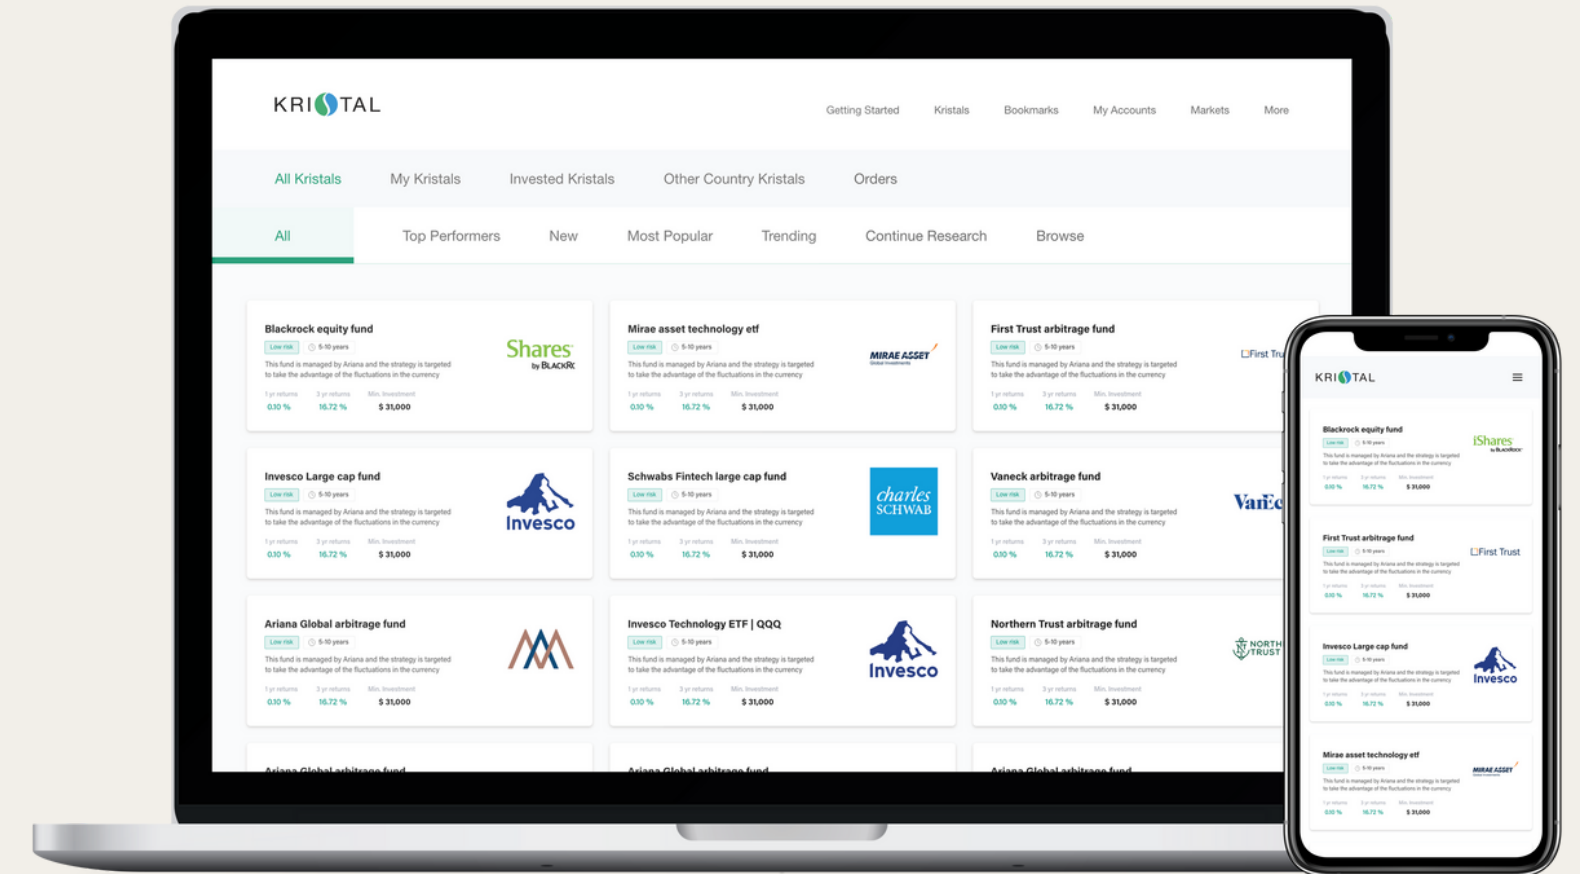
KRISTAL

Getting Started Kristals Bookmarks My Accounts Markets More

All Kristals My Kristals Invested Kristals Other Country Kristals Orders

All Top Performers New Most Popular Trending Continue Research Browse

Blackrock equity fund
Low risk 5-10 years
This fund is managed by Ariana and the strategy is targeted to take the advantage of the fluctuations in the currency
1 yr returns 0.10 % 3 yr returns 16.72 % Min. Investment $ 31,000
iShares by BLACKROCK

Mirae asset technology etf
Low risk 5-10 years
This fund is managed by Ariana and the strategy is targeted to take the advantage of the fluctuations in the currency
1 yr returns 0.10 % 3 yr returns 16.72 % Min. Investment $ 31,000
MIRAE ASSET

First Trust arbitrage fund
Low risk 5-10 years
This fund is managed by Ariana and the strategy is targeted to take the advantage of the fluctuations in the currency
1 yr returns 0.10 % 3 yr returns 16.72 % Min. Investment $ 31,000
First Tru

Invesco Large cap fund
Low risk 5-10 years
This fund is managed by Ariana and the strategy is targeted to take the advantage of the fluctuations in the currency
1 yr returns 0.10 % 3 yr returns 16.72 % Min. Investment $ 31,000
Invesco

Schwabs Fintech large cap fund
Low risk 5-10 years
This fund is managed by Ariana and the strategy is targeted to take the advantage of the fluctuations in the currency
1 yr returns 0.10 % 3 yr returns 16.72 % Min. Investment $ 31,000
charles SCHWAB

Vaneck arbitrage fund
Low risk 5-10 years
This fund is managed by Ariana and the strategy is targeted to take the advantage of the fluctuations in the currency
1 yr returns 0.10 % 3 yr returns 16.72 % Min. Investment $ 31,000
VanEc

Ariana Global arbitrage fund
Low risk 5-10 years
This fund is managed by Ariana and the strategy is targeted to take the advantage of the fluctuations in the currency
1 yr returns 0.10 % 3 yr returns 16.72 % Min. Investment $ 31,000

Invesco Technology ETF | QQQ
Low risk 5-10 years
This fund is managed by Ariana and the strategy is targeted to take the advantage of the fluctuations in the currency
1 yr returns 0.10 % 3 yr returns 16.72 % Min. Investment $ 31,000
Invesco

Northern Trust arbitrage fund
Low risk 5-10 years
This fund is managed by Ariana and the strategy is targeted to take the advantage of the fluctuations in the currency
1 yr returns 0.10 % 3 yr returns 16.72 % Min. Investment $ 31,000
NORTHERN TRUST

Ariana Global arbitrage fund
Ariana Global arbitrage fund
Ariana Global arbitrage fund

KRISTAL

Blackrock equity fund
Low risk 5-10 years
This fund is managed by Ariana and the strategy is targeted to take the advantage of the fluctuations in the currency
1 yr returns 0.10 % 3 yr returns 16.72 % Min. Investment $ 31,000
iShares by BLACKROCK

First Trust arbitrage fund
Low risk 5-10 years
This fund is managed by Ariana and the strategy is targeted to take the advantage of the fluctuations in the currency
1 yr returns 0.10 % 3 yr returns 16.72 % Min. Investment $ 31,000
First Trust

Invesco Large cap fund
Low risk 5-10 years
This fund is managed by Ariana and the strategy is targeted to take the advantage of the fluctuations in the currency
1 yr returns 0.10 % 3 yr returns 16.72 % Min. Investment $ 31,000
Invesco

Mirae asset technology etf
Low risk 5-10 years
This fund is managed by Ariana and the strategy is targeted to take the advantage of the fluctuations in the currency
1 yr returns 0.10 % 3 yr returns 16.72 % Min. Investment $ 31,000
MIRAE ASSET